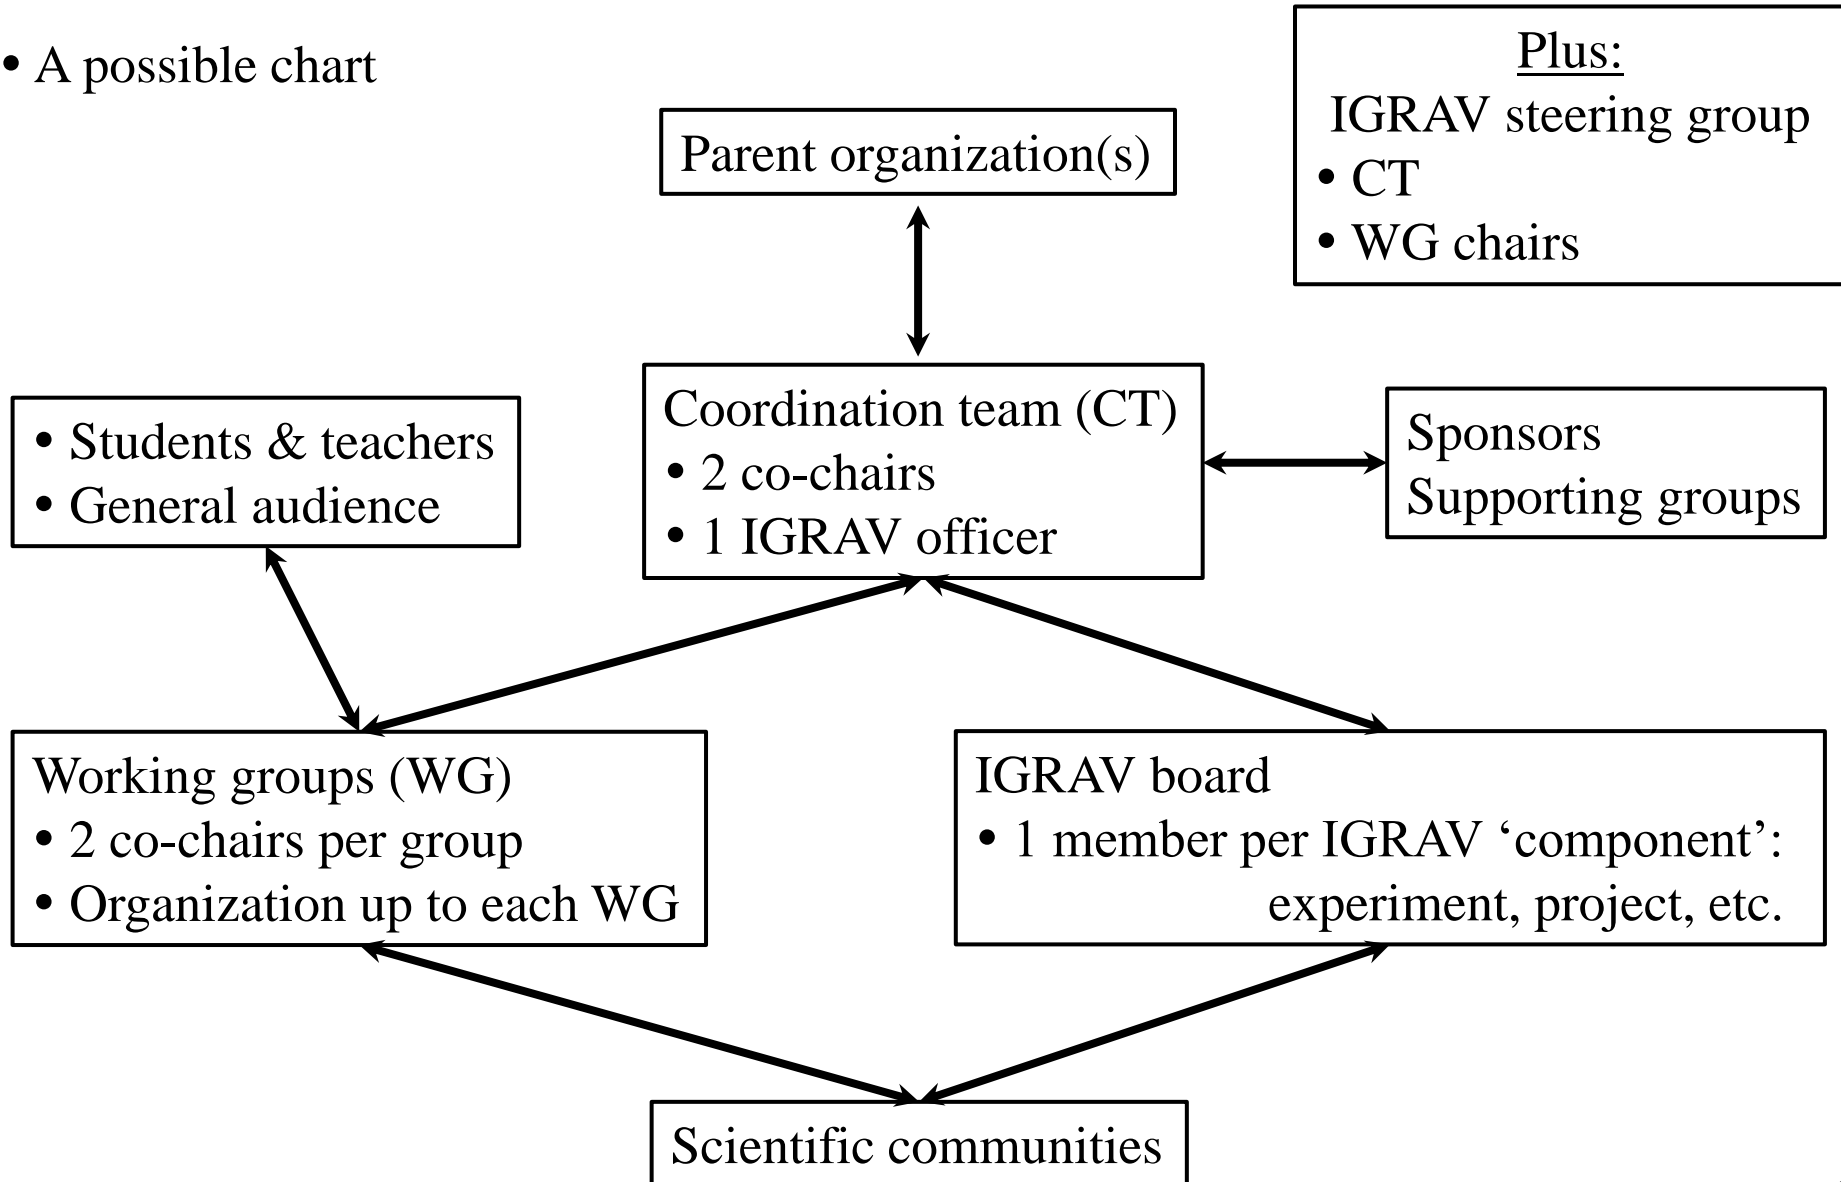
• A possible chart

Plus:
IGRAV steering group
• CT
• WG chairs

Parent organization(s)

Coordination team (CT)
• 2 co-chairs
• 1 IGRAV officer

• Students & teachers
• General audience

Sponsors
Supporting groups

Working groups (WG)
• 2 co-chairs per group
• Organization up to each WG

IGRAV board
• 1 member per IGRAV ‘component’: experiment, project, etc.

Scientific communities